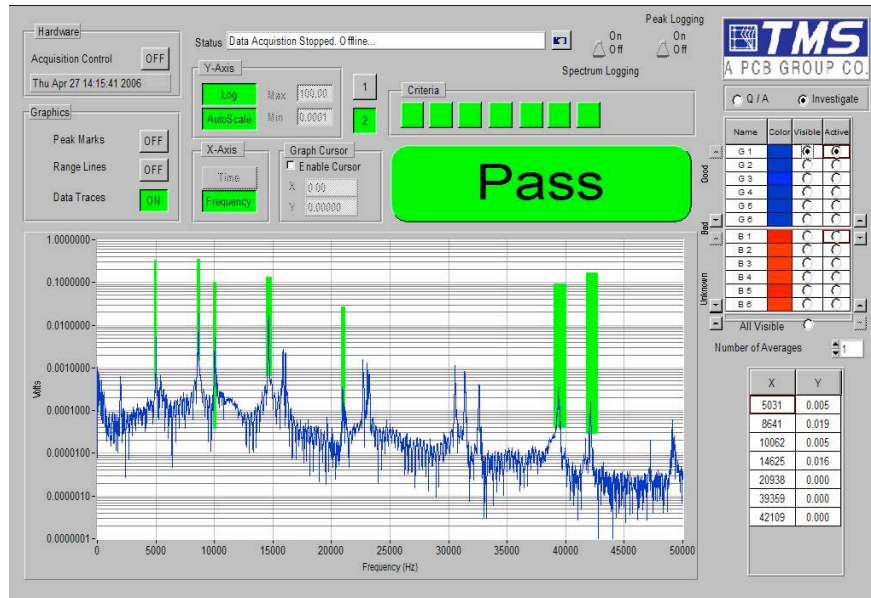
Hardware
Acquisition Control OFF
Thu Apr 27 14:15:41 2006

Status Data Acquistion Stopped. Offline...

Peak Logging
On
Off
On
Off
Spectrum Logging

TMS
A PCB GROUP CO.

Y-Axis
Log
AutoScale
Max 100.00
Min 0.0001

1
2

Criteria

Graphics
Peak Marks OFF
Range Lines OFF
Data Traces ON

X-Axis
Time
Frequency

Graph Cursor
Enable Cursor
X 0.00
Y 0.00000

Pass

Q / A
Investigate

| Name | Color | Visible | Active |
|---|---|---|---|
| G 1 | | | |
| G 2 | | | |
| G 3 | | | |
| G 4 | | | |
| G 5 | | | |
| G 6 | | | |
| B 1 | | | |
| B 2 | | | |
| B 3 | | | |
| B 4 | | | |
| B 5 | | | |
| B 6 | | | |

Good
Bad
Unknown

All Visible

Number of Averages 1

| X | Y |
|---|---|
| 5031 | 0.005 |
| 8641 | 0.019 |
| 10062 | 0.005 |
| 14625 | 0.016 |
| 20938 | 0.000 |
| 39359 | 0.000 |
| 42109 | 0.000 |

1.0000000
0.1000000
0.0100000
0.0010000
0.0001000
0.0000100
0.0000010
0.0000001
Volts
0 5000 10000 15000 20000 25000 30000 35000 40000 45000 50000
Frequency (Hz)